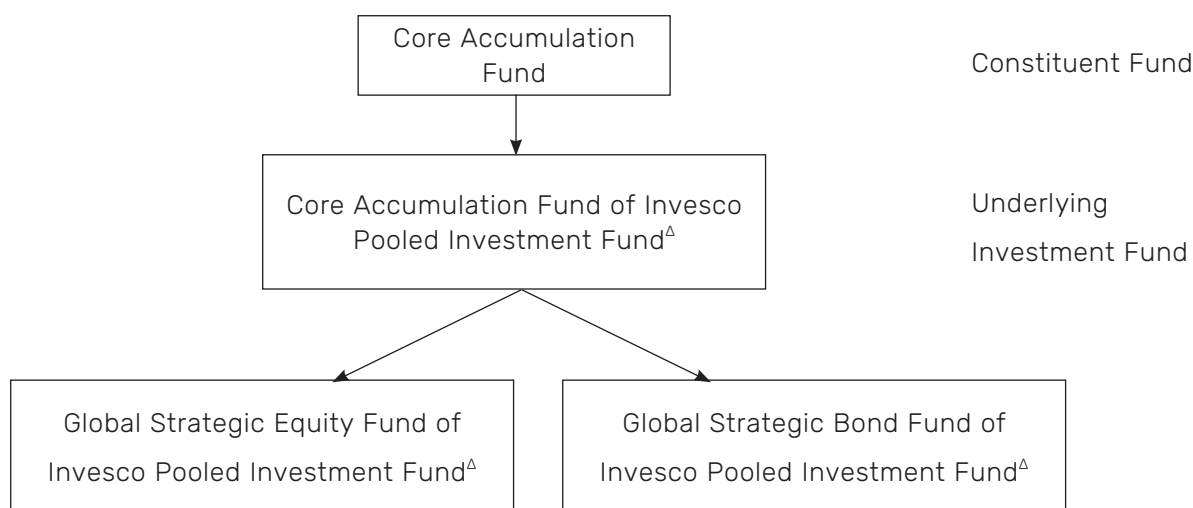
Core Accumulation Fund

Constituent Fund

Core Accumulation Fund of Invesco Pooled Investment Fund$^{\Delta}$

Underlying Investment Fund

Global Strategic Equity Fund of Invesco Pooled Investment Fund$^{\Delta}$

Global Strategic Bond Fund of Invesco Pooled Investment Fund$^{\Delta}$